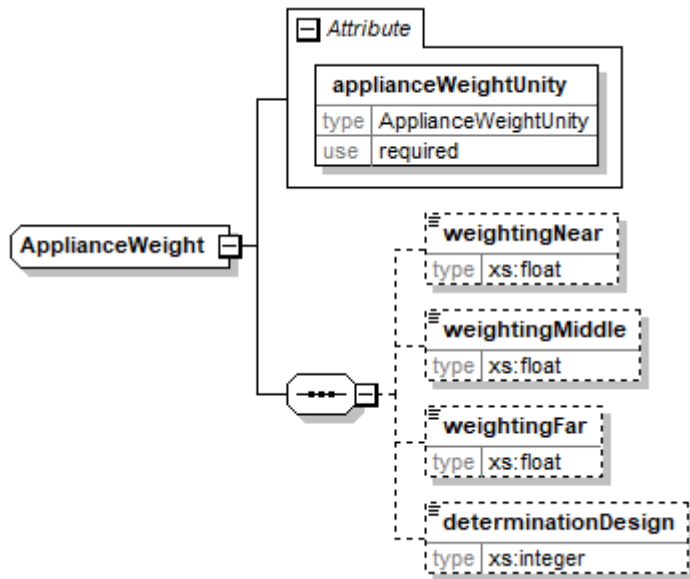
Attribute

applianceWeightUnity

| type | ApplianceWeightUnity |
|---|---|
| use | required |

ApplianceWeight

weightingNear

| type | xs:float |
|---|---|

weightingMiddle

| type | xs:float |
|---|---|

weightingFar

| type | xs:float |
|---|---|

determinationDesign

| type | xs:integer |
|---|---|